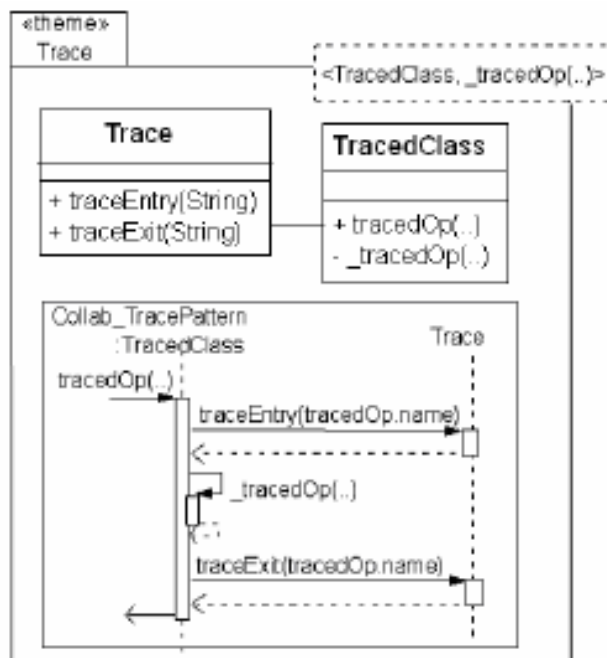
«theme»
Trace

<TracedClass, _tracedOp(..)>

Trace

+ traceEntry(String)
+ traceExit(String)

TracedClass

+ tracedOp(..)
- _tracedOp(..)

Collab_TracePattern

:TracedClass

Trace

tracedOp(..)

traceEntry(tracedOp.name)

_tracedOp(..)

traceExit(tracedOp.name)